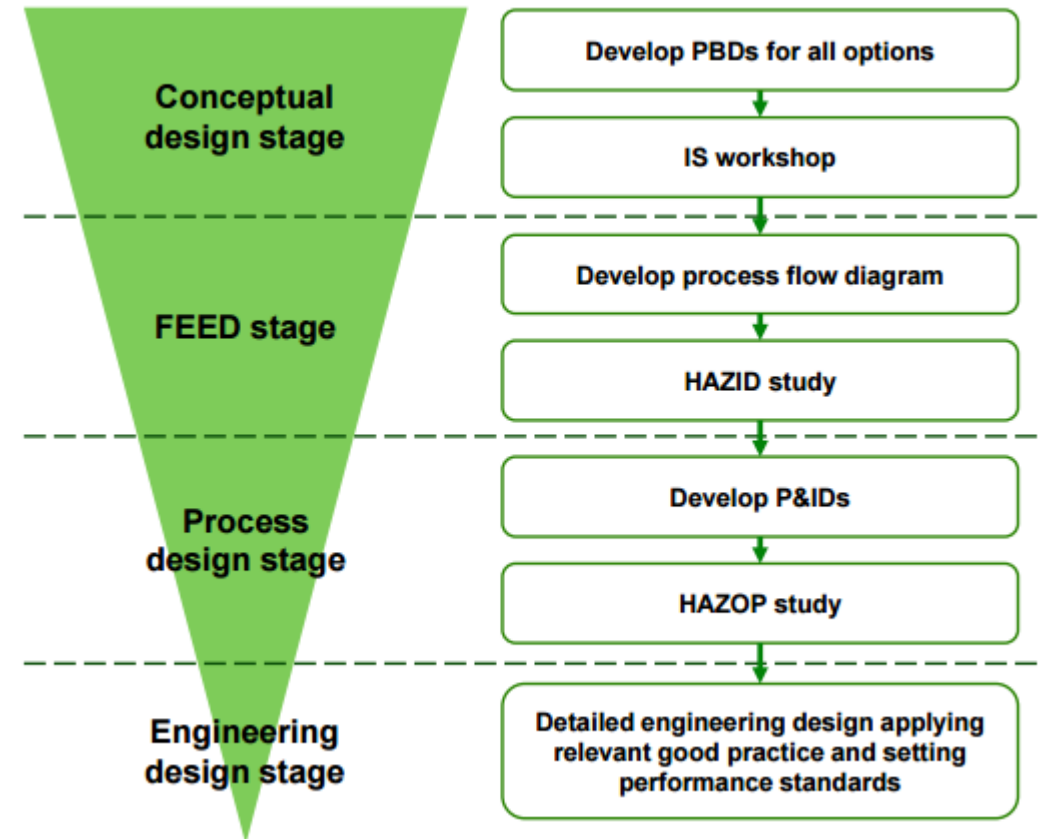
Conceptual design stage

Develop PBDs for all options

IS workshop

FEED stage

Develop process flow diagram

HAZID study

Process design stage

Develop P&IDs

HAZOP study

Engineering design stage

Detailed engineering design applying relevant good practice and setting performance standards